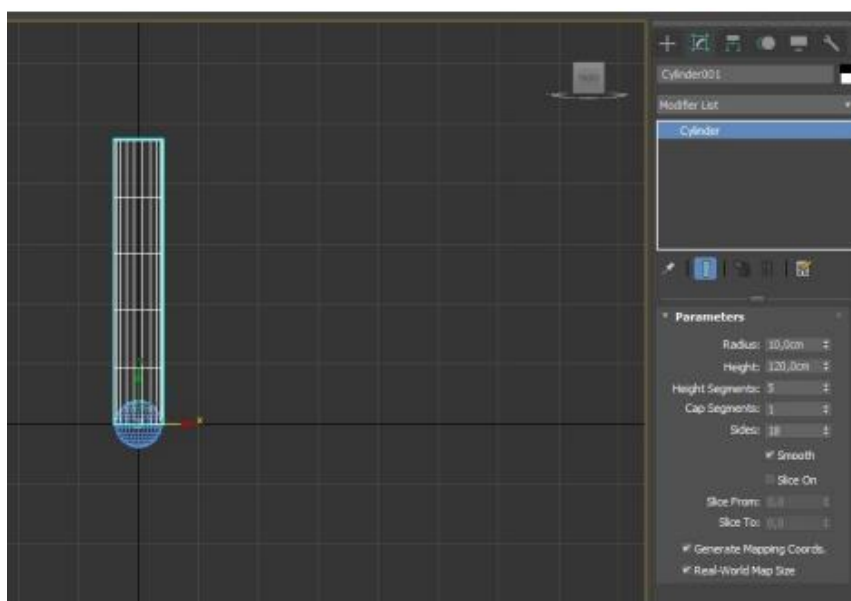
Cylinder001

Modifier List

Cylinder

Parameters

Radius: 10,0cm

Height: 120,0cm

Height Segments: 5

Cap Segments: 1

Sides: 18

Smooth

Slice On

Slice From: 0,0

Slice To: 0,0

Generate Mapping Coords.

Real-World Map Size